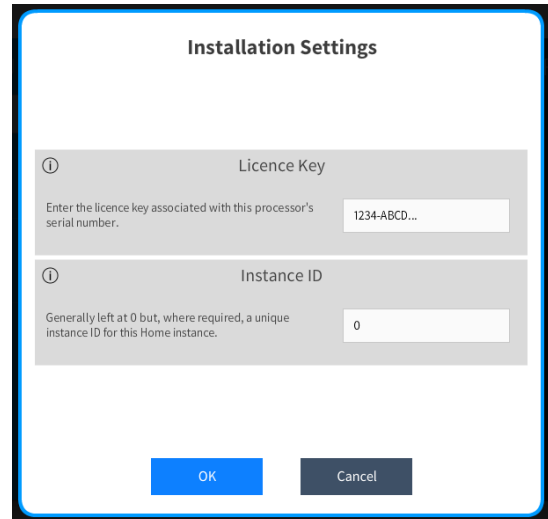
Installation Settings

ⓘ Licence Key

Enter the licence key associated with this processor's serial number.

1234-ABCD...

ⓘ Instance ID

Generally left at 0 but, where required, a unique instance ID for this Home instance.

0

OK

Cancel